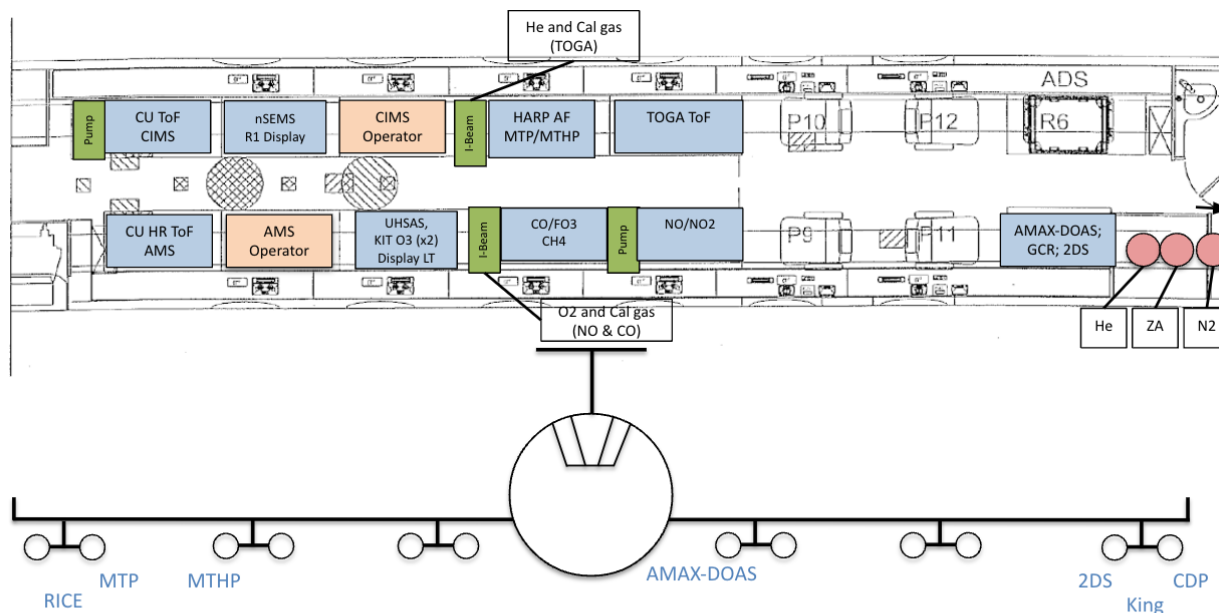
He and Cal gas
(TOGA)

ADS

Pump

CU ToF
CIMS

nSEMS
R1 Display

CIMS
Operator

I-Beam

HARP AF
MTP/MTHP

TOGA ToF

P10

P12

R6

CU HR ToF
AMS

AMS
Operator

UHSAS,
KIT O3 (x2)
Display LT

I-Beam

CO/FO3
CH4

Pump

NO/NO2

P9

P11

AMAX-DOAS;
GCR; 2DS

O2 and Cal gas
(NO & CO)

He

ZA

N2

RICE

MTP

MTHP

AMAX-DOAS

2DS

King

CDP